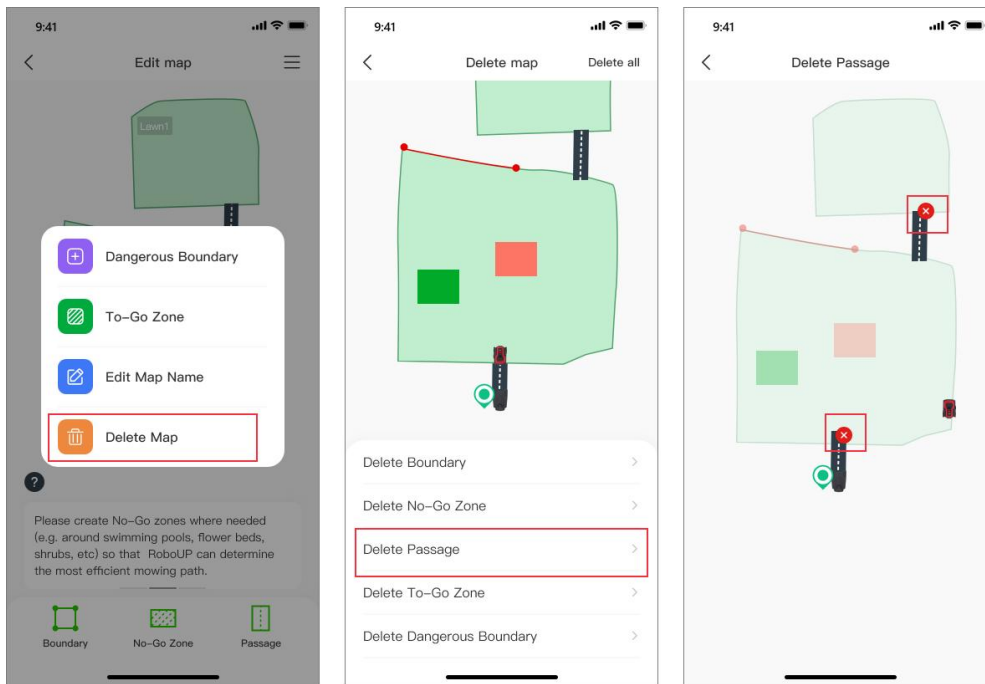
9:41

Edit map

Lawn1

Dangerous Boundary

To-Go Zone

Edit Map Name

Delete Map

?

Please create No-Go zones where needed (e.g. around swimming pools, flower beds, shrubs, etc) so that RoboUP can determine the most efficient mowing path.

Boundary

No-Go Zone

Passage

9:41

Delete map

Delete all

Delete Boundary

Delete No-Go Zone

Delete Passage

Delete To-Go Zone

Delete Dangerous Boundary

9:41

Delete Passage